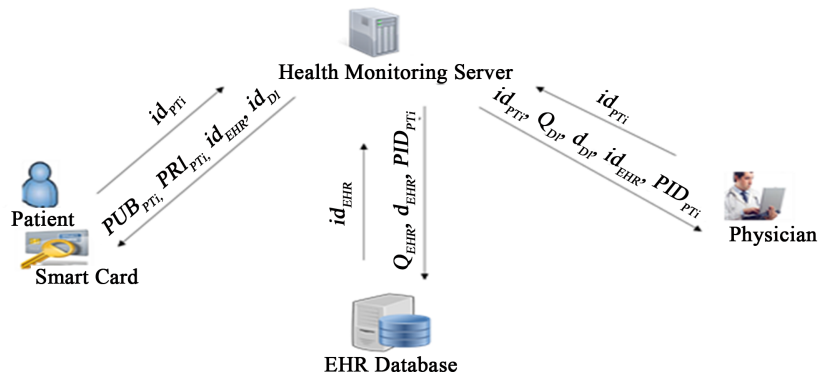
Health Monitoring Server

$id_{PTi}$

$PUB_{PTi}, PRI_{PTi}, id_{EHR}, id_{Di}$

Patient

Smart Card

$id_{EHR}$

$Q_{EHR}, d_{EHR}, PID_{PTi}$

$id_{PTi}$

$id_{PTi}, Q_{Di}, d_{Di}, id_{EHR}, PID_{PTi}$

Physician

EHR Database